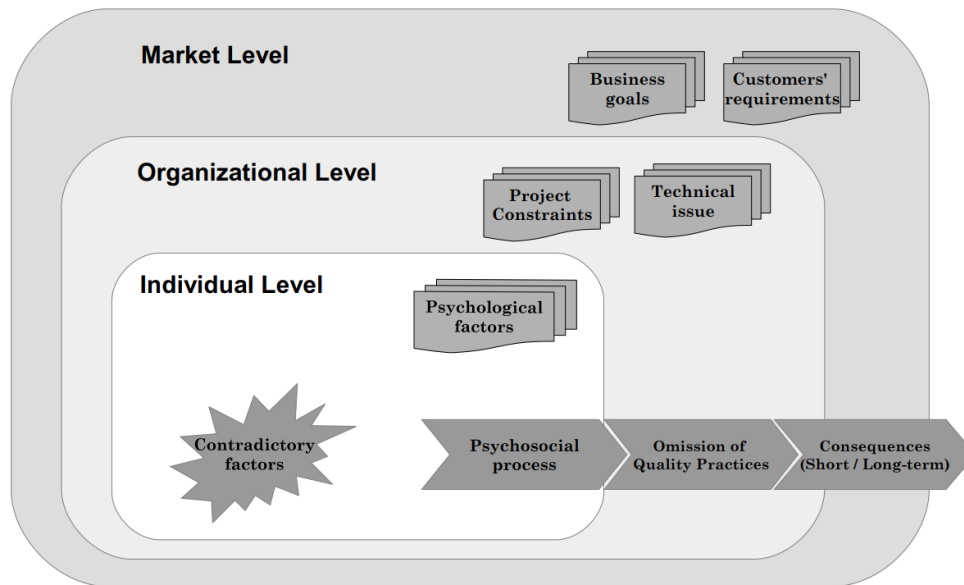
Market Level

Business goals

Customers' requirements

Organizational Level

Project Constraints

Technical issue

Individual Level

Psychological factors

Contradictory factors

Psychosocial process

Omission of Quality Practices

Consequences (Short / Long-term)